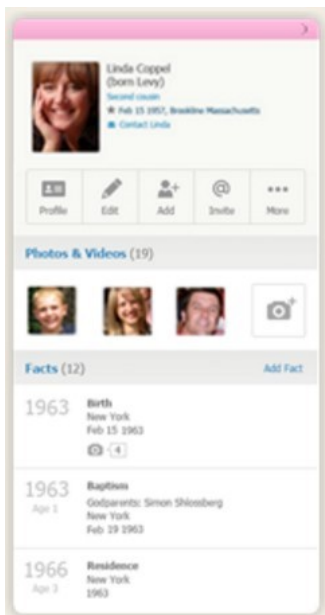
Linda Coppel
(born Levy)
Second cousin
★ Feb 15 1957, Brookline Massachusetts
✉ Contact Linda

Profile
Edit
Add
Invite
More

Photos & Videos (19)

Facts (12)
Add Fact

1963
Birth
New York
Feb 15 1963
4

1963
Age 1
Baptism
Godparents: Simon Shlossberg
New York
Feb 19 1963

1966
Age 3
Residence
New York
1963